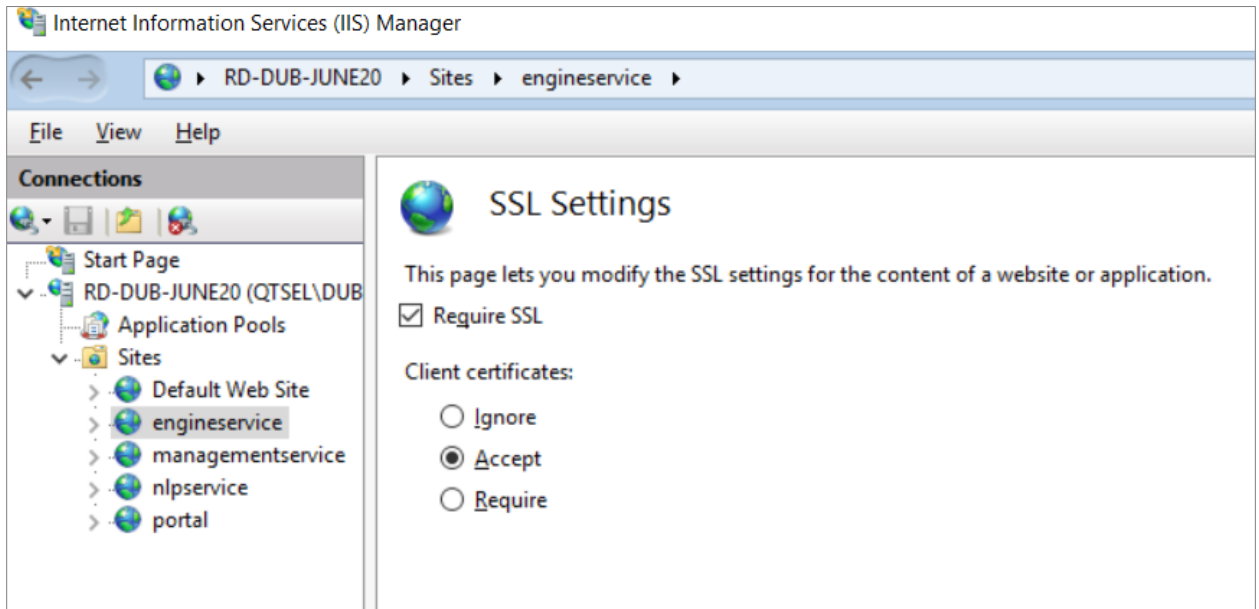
Internet Information Services (IIS) Manager

RD-DUB-JUNE20 ▸ Sites ▸ engineservice ▸

File View Help

Connections

Start Page
RD-DUB-JUNE20 (QTSEL\DUB
Application Pools
Sites
Default Web Site
engineservice
managementservice
nlpservice
portal

SSL Settings

This page lets you modify the SSL settings for the content of a website or application.

Require SSL

Client certificates:

Ignore
Accept
Require